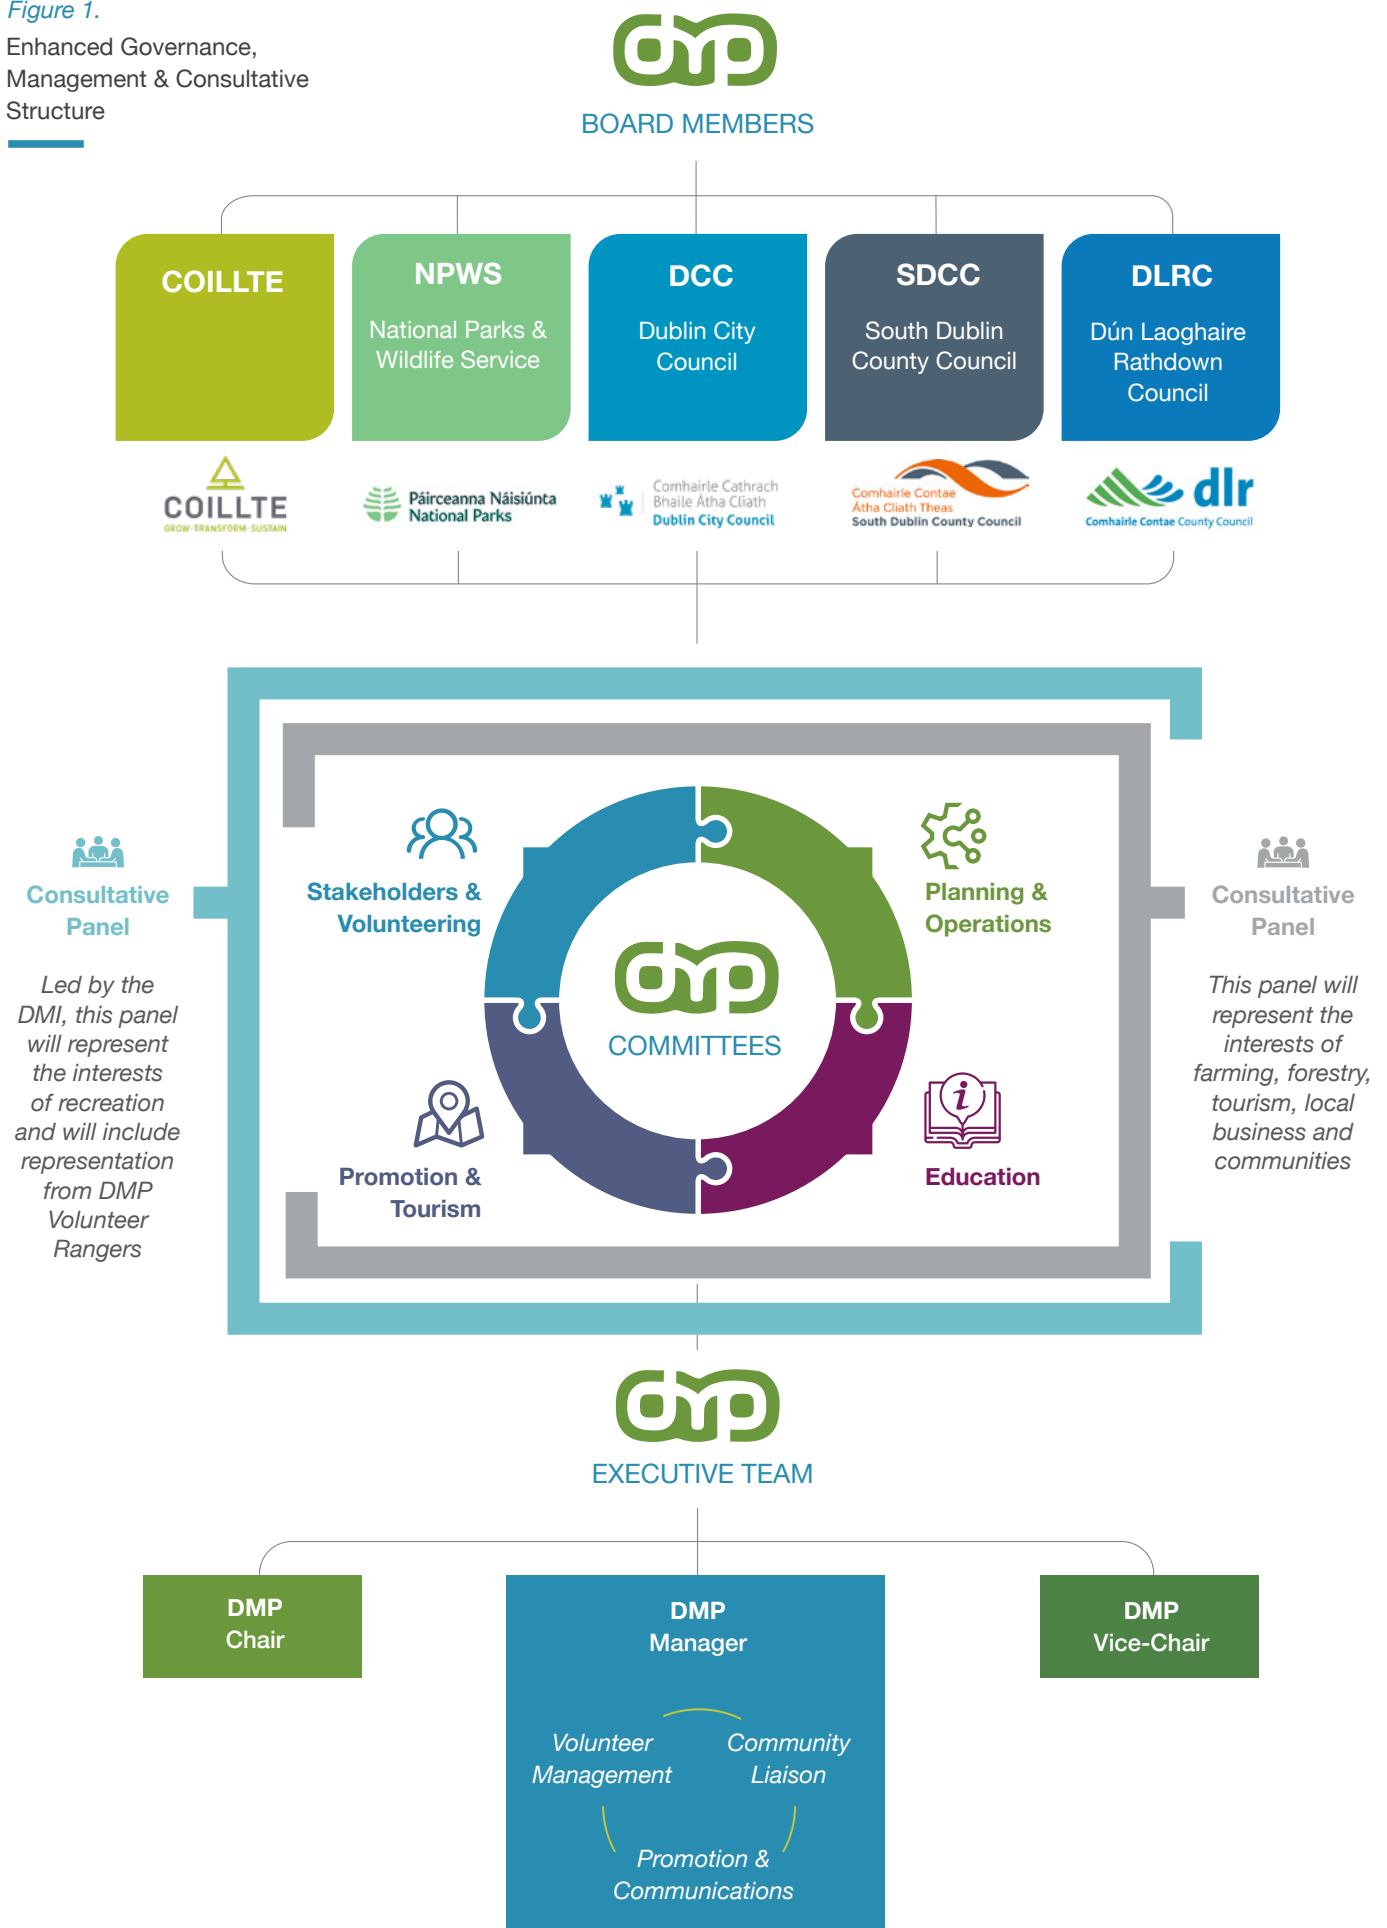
Figure 1.

Enhanced Governance, Management & Consultative Structure

BOARD MEMBERS

COILLTE

NPWS

National Parks & Wildlife Service

DCC

Dublin City Council

SDCC

South Dublin County Council

DLRC

Dún Laoghaire Rathdown Council

COILLTE
GROW · TRANSFORM · SUSTAIN

Páirceanna Náisiúnta
National Parks

Comhairle Cathrach Bhaile Átha Cliath
Dublin City Council

Comhairle Contae Átha Cliath Theas
South Dublin County Council

dlr
Comhairle Contae County Council

Consultative Panel

Led by the DMI, this panel will represent the interests of recreation and will include representation from DMP Volunteer Rangers

Stakeholders & Volunteering

Planning & Operations

COMMITTEES

Promotion & Tourism

Education

Consultative Panel

This panel will represent the interests of farming, forestry, tourism, local business and communities

EXECUTIVE TEAM

DMP
Chair

DMP
Manager

Volunteer Management

Community Liaison

Promotion & Communications

DMP
Vice-Chair